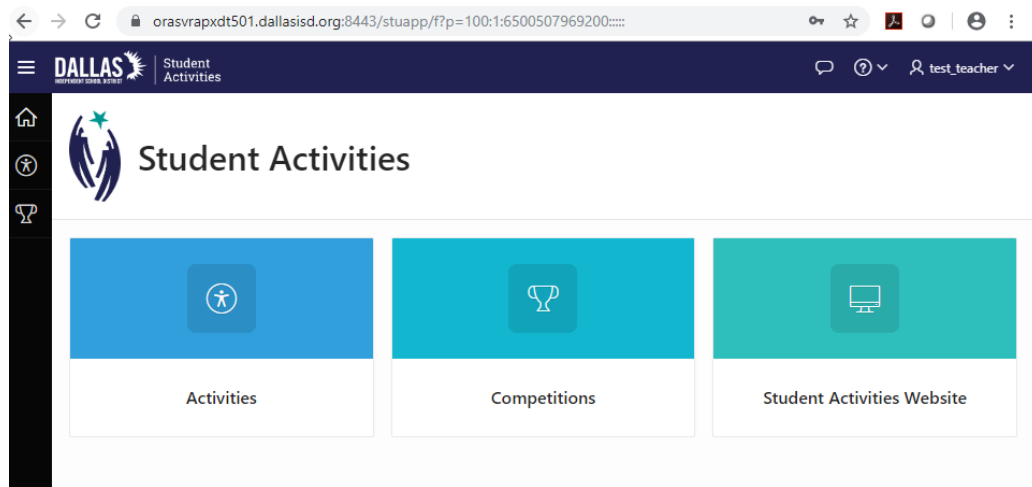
orasvrapxdt501.dallasisd.org:8443/stuapp/f?p=100:1:6500507969200:::::

DALLAS INDEPENDENT SCHOOL DISTRICT

Student Activities

test_teacher

Student Activities

Activities

Competitions

Student Activities Website